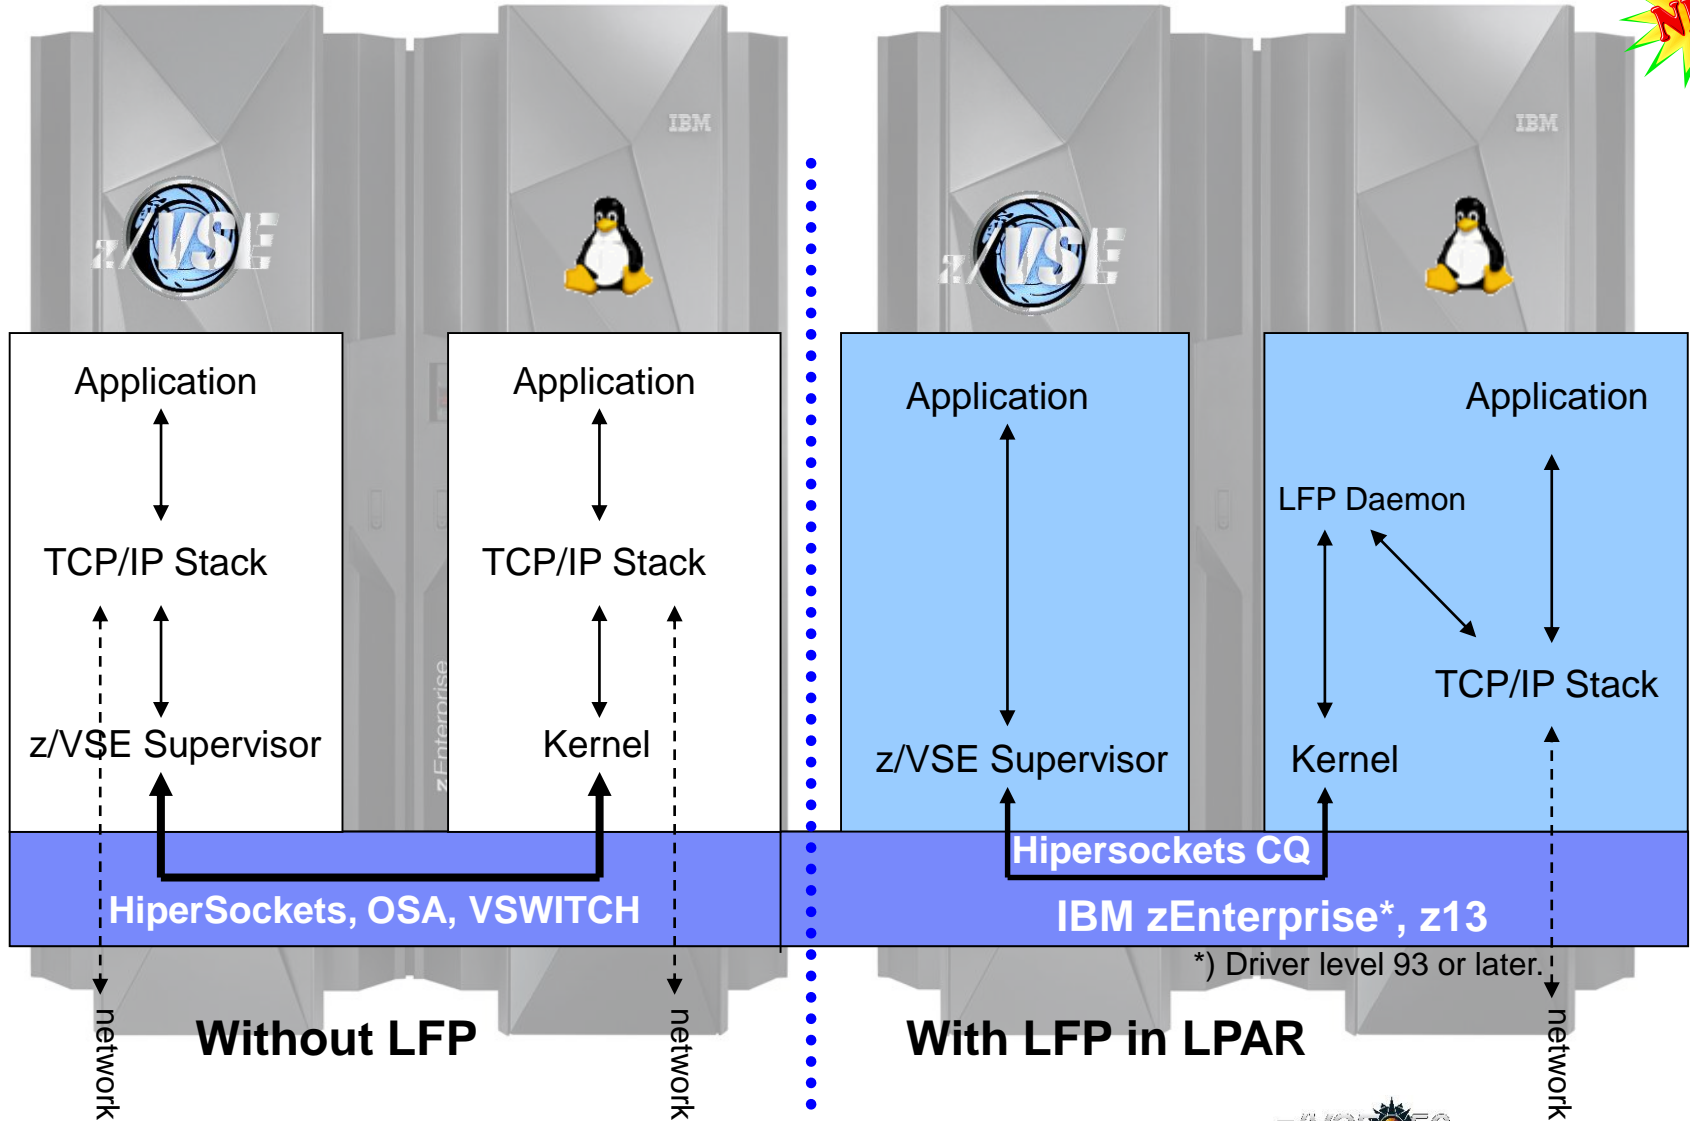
IBM

z/VSE

IBM

z/VSE

Application

TCP/IP Stack

z/VSE Supervisor

Application

TCP/IP Stack

Kernel

HiperSockets, OSA, VSWITCH

network

network

Without LFP

Application

z/VSE Supervisor

Application

LFP Daemon

TCP/IP Stack

Kernel

Hipersockets CQ

IBM zEnterprise*, z13

*) Driver level 93 or later.

network

With LFP in LPAR